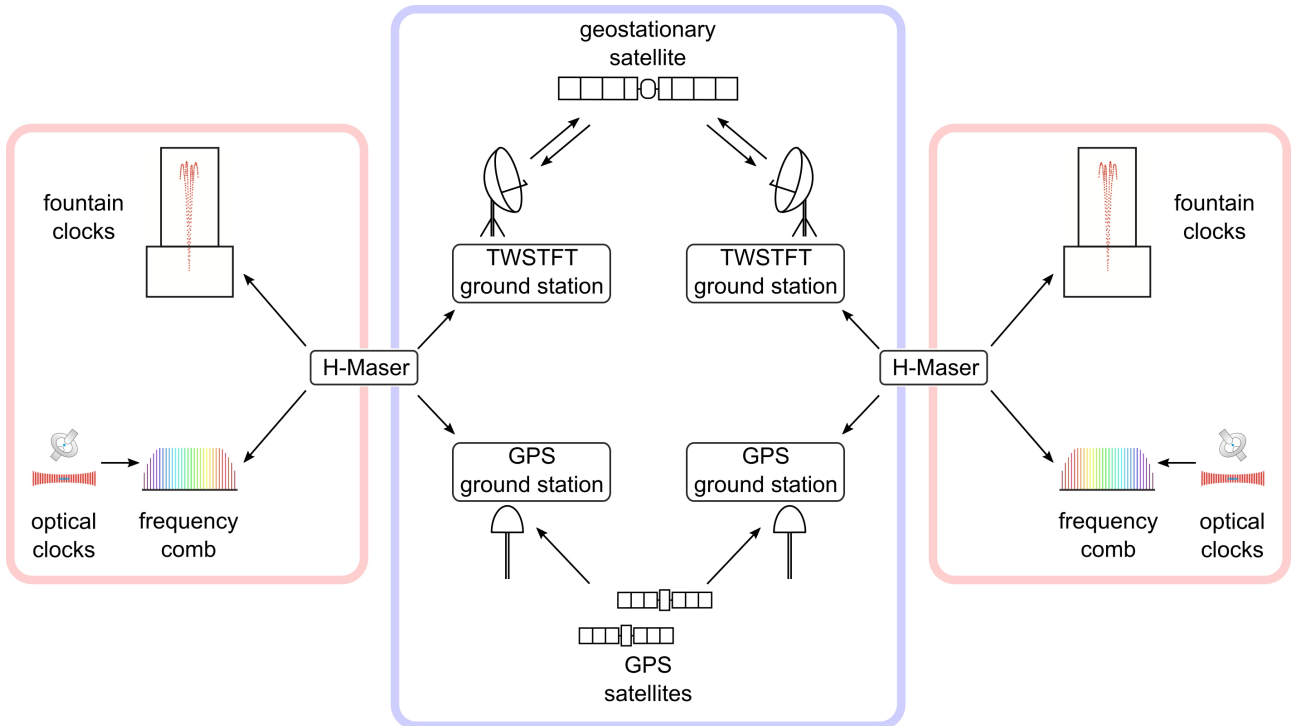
geostationary satellite

fountain clocks

TWSTFT ground station

TWSTFT ground station

fountain clocks

H-Maser

H-Maser

GPS ground station

GPS ground station

optical clocks

frequency comb

frequency comb

optical clocks

GPS satellites